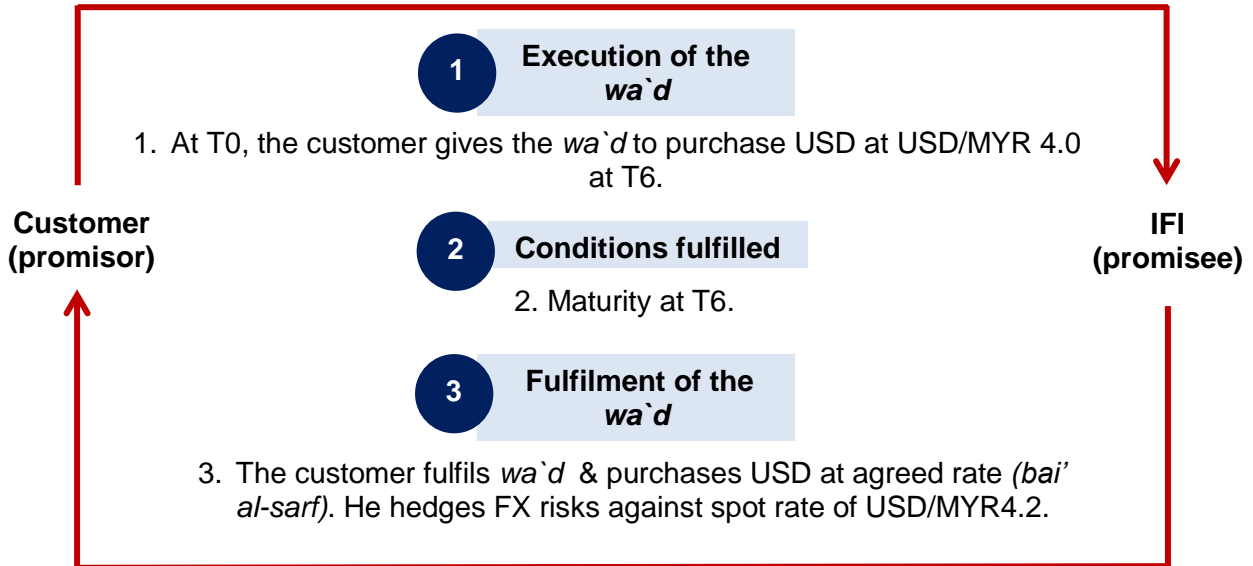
1 Execution of the *wa`d*

1. At T0, the customer gives the *wa`d* to purchase USD at USD/MYR 4.0 at T6.

Customer (promisor)

IFI (promisee)

2 Conditions fulfilled

2. Maturity at T6.

3 Fulfilment of the *wa`d*

3. The customer fulfils *wa`d* & purchases USD at agreed rate *(bai' al-sarf)*. He hedges FX risks against spot rate of USD/MYR4.2.